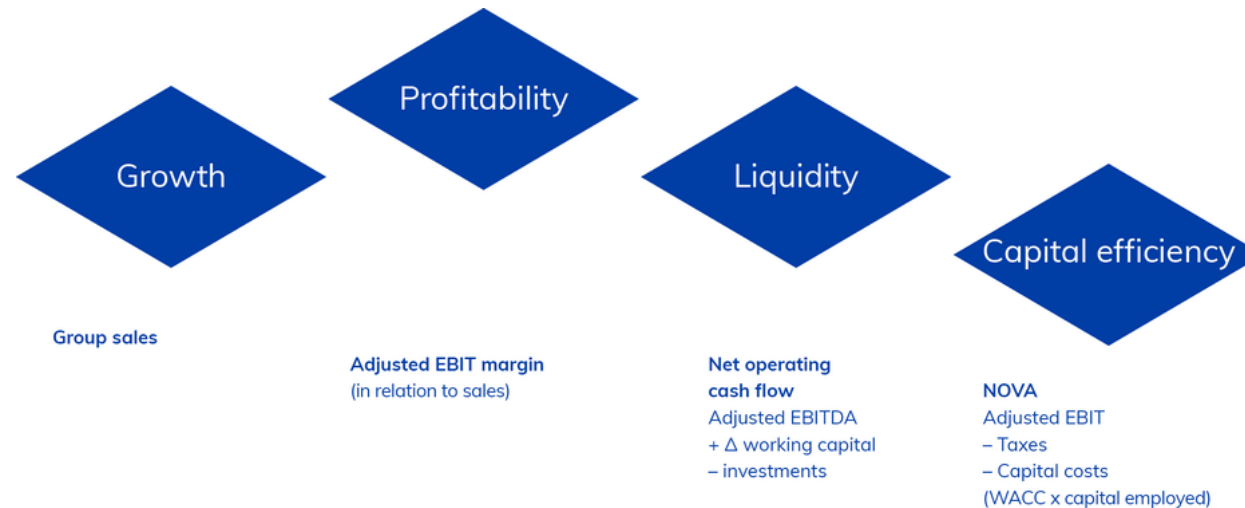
Growth

Group sales

Profitability

Adjusted EBIT margin
(in relation to sales)

Liquidity

Net operating cash flow
Adjusted EBITDA
+ Δ working capital
– investments

Capital efficiency

NOVA
Adjusted EBIT
– Taxes
– Capital costs
(WACC x capital employed)